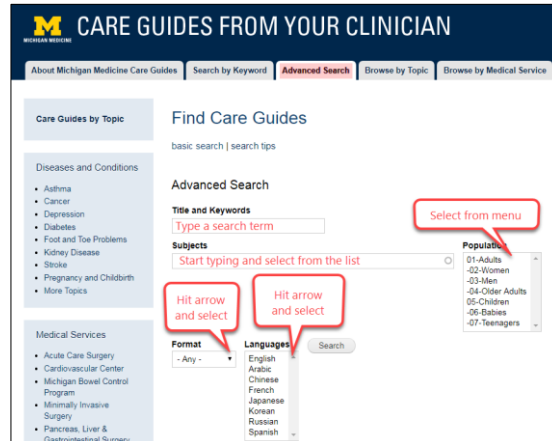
M
MICHIGAN MEDICINE
CARE GUIDES FROM YOUR CLINICIAN

About Michigan Medicine Care Guides | Search by Keyword | Advanced Search | Browse by Topic | Browse by Medical Service

Care Guides by Topic

Diseases and Conditions
- Asthma
- Cancer
- Depression
- Diabetes
- Foot and Toe Problems
- Kidney Disease
- Stroke
- Pregnancy and Childbirth
- More Topics

Medical Services
- Acute Care Surgery
- Cardiovascular Center
- Michigan Bowel Control Program
- Minimally Invasive Surgery
- Pancreas, Liver & Gastrointestinal Surgery

Find Care Guides

basic search | search tips

Advanced Search

Title and Keywords
Type a search term

Subjects
Start typing and select from the list

Select from menu

Population
01-Adults
-02-Women
-03-Men
-04-Older Adults
05-Children
-06-Babies
-07-Teenagers

Hit arrow and select

Hit arrow and select

Format
- Any -

Languages
English
Arabic
Chinese
French
Japanese
Korean
Russian
Spanish

Search